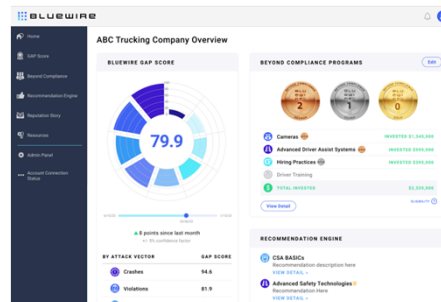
BLUEWIRE

Home
GAP Score
Beyond Compliance
Recommendation Engine
Reputation Story
Resources
Admin Panel
Account Connection Status

ABC Trucking Company Overview

BLUEWIRE GAP SCORE

79.9

▲ 8 points since last month

BY ATTACK VECTOR
GAP SCORE
Crashes
94.6
Violations
81.9

BEYOND COMPLIANCE PROGRAMS
Edit

2
1
0

Cameras
INVESTED $1,340,000
Advanced Driver Assist Systems
INVESTED $990,000
Hiring Practices
INVESTED $990,000
Driver Training
TOTAL INVESTED
$2,320,000

View Detail

RECOMMENDATION ENGINE

CSA BASICs
Recommendation description here
VIEW DETAIL →

Advanced Safety Technologies
Recommendation Here
VIEW DETAIL →